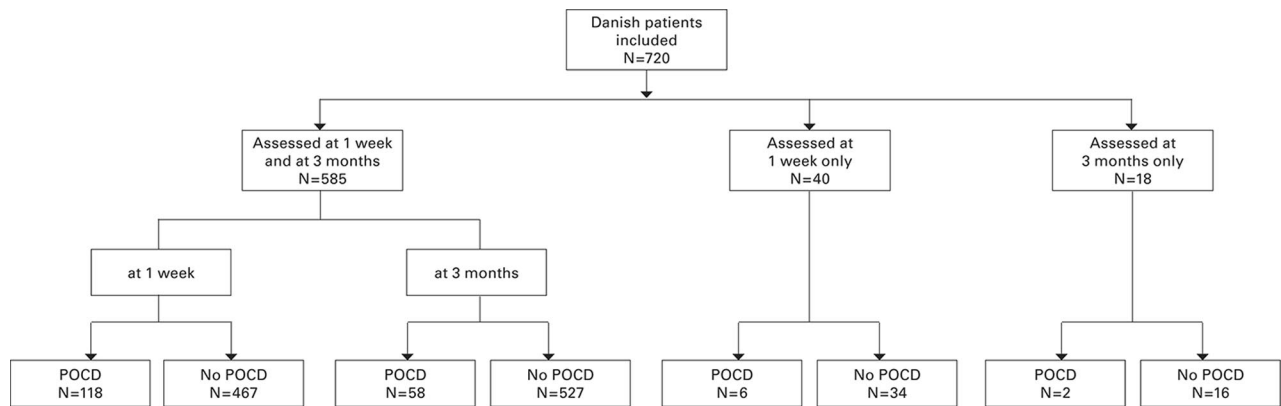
Danish patients included
N=720

Assessed at 1 week and at 3 months
N=585

Assessed at 1 week only
N=40

Assessed at 3 months only
N=18

at 1 week

at 3 months

POCD
N=118

No POCD
N=467

POCD
N=58

No POCD
N=527

POCD
N=6

No POCD
N=34

POCD
N=2

No POCD
N=16